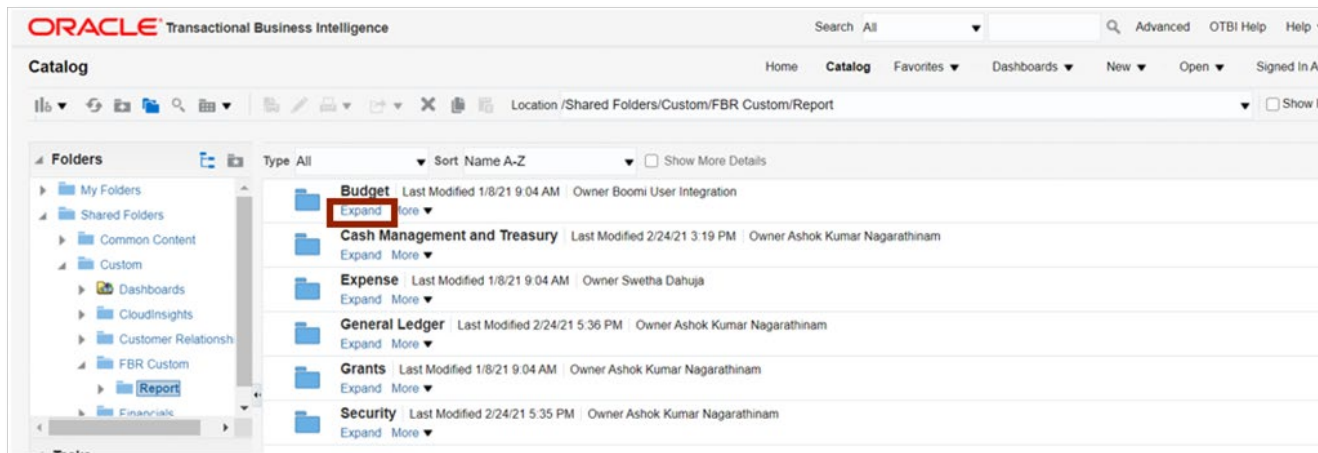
ORACLE Transactional Business Intelligence

Search All

Advanced OTBI Help Help

Catalog

Home Catalog Favorites Dashboards New Open Signed In A

Location /Shared Folders/Custom/FBR Custom/Report

Show

Folders

My Folders
Shared Folders
Common Content
Custom
Dashboards
CloudInsights
Customer Relationsh
FBR Custom
Report
Financials

Type All Sort Name A-Z Show More Details

Budget | Last Modified 1/8/21 9:04 AM | Owner Boomi User Integration
Expand More

Cash Management and Treasury | Last Modified 2/24/21 3:19 PM | Owner Ashok Kumar Nagarathinam
Expand More

Expense | Last Modified 1/8/21 9:04 AM | Owner Swetha Dahuja
Expand More

General Ledger | Last Modified 2/24/21 5:36 PM | Owner Ashok Kumar Nagarathinam
Expand More

Grants | Last Modified 1/8/21 9:04 AM | Owner Ashok Kumar Nagarathinam
Expand More

Security | Last Modified 2/24/21 5:35 PM | Owner Ashok Kumar Nagarathinam
Expand More

Tasks